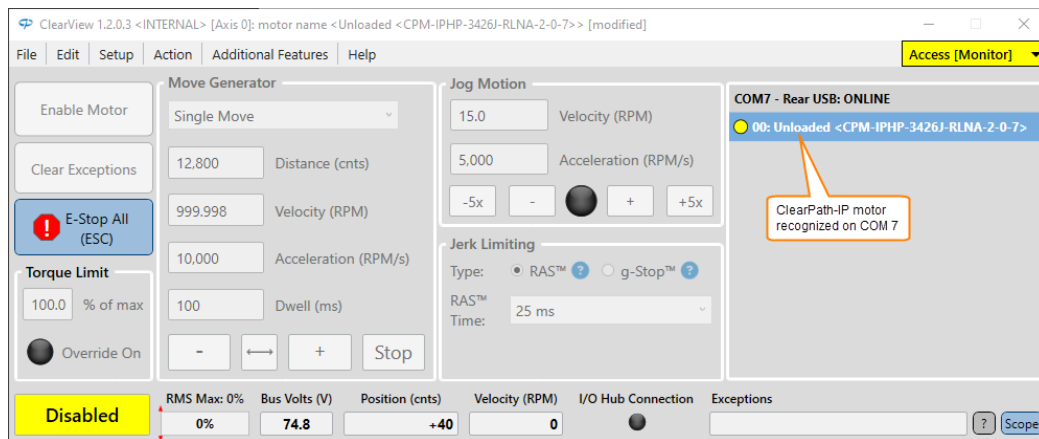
ClearView 1.2.0.3 <INTERNAL> [Axis 0]: motor name <Unloaded <CPM-IPHP-3426J-RLNA-2-0-7>> [modified]

File | Edit | Setup | Action | Additional Features | Help

Access [Monitor]

Enable Motor

Clear Exceptions

E-Stop All (ESC)

Torque Limit

100.0 % of max

Override On

Move Generator

Single Move

12,800 Distance (cnts)

999.998 Velocity (RPM)

10,000 Acceleration (RPM/s)

100 Dwell (ms)

- ⟷ + Stop

Jog Motion

15.0 Velocity (RPM)

5,000 Acceleration (RPM/s)

-5x - + +5x

Jerk Limiting

Type: RAS™ ? g-Stop™ ?

RAS™ Time: 25 ms

COM7 - Rear USB: ONLINE

00: Unloaded <CPM-IPHP-3426J-RLNA-2-0-7>

ClearPath-IP motor recognized on COM 7

Disabled

RMS Max: 0% 0%

Bus Volts (V) 74.8

Position (cnts) +40

Velocity (RPM) 0

I/O Hub Connection

Exceptions

? Scope